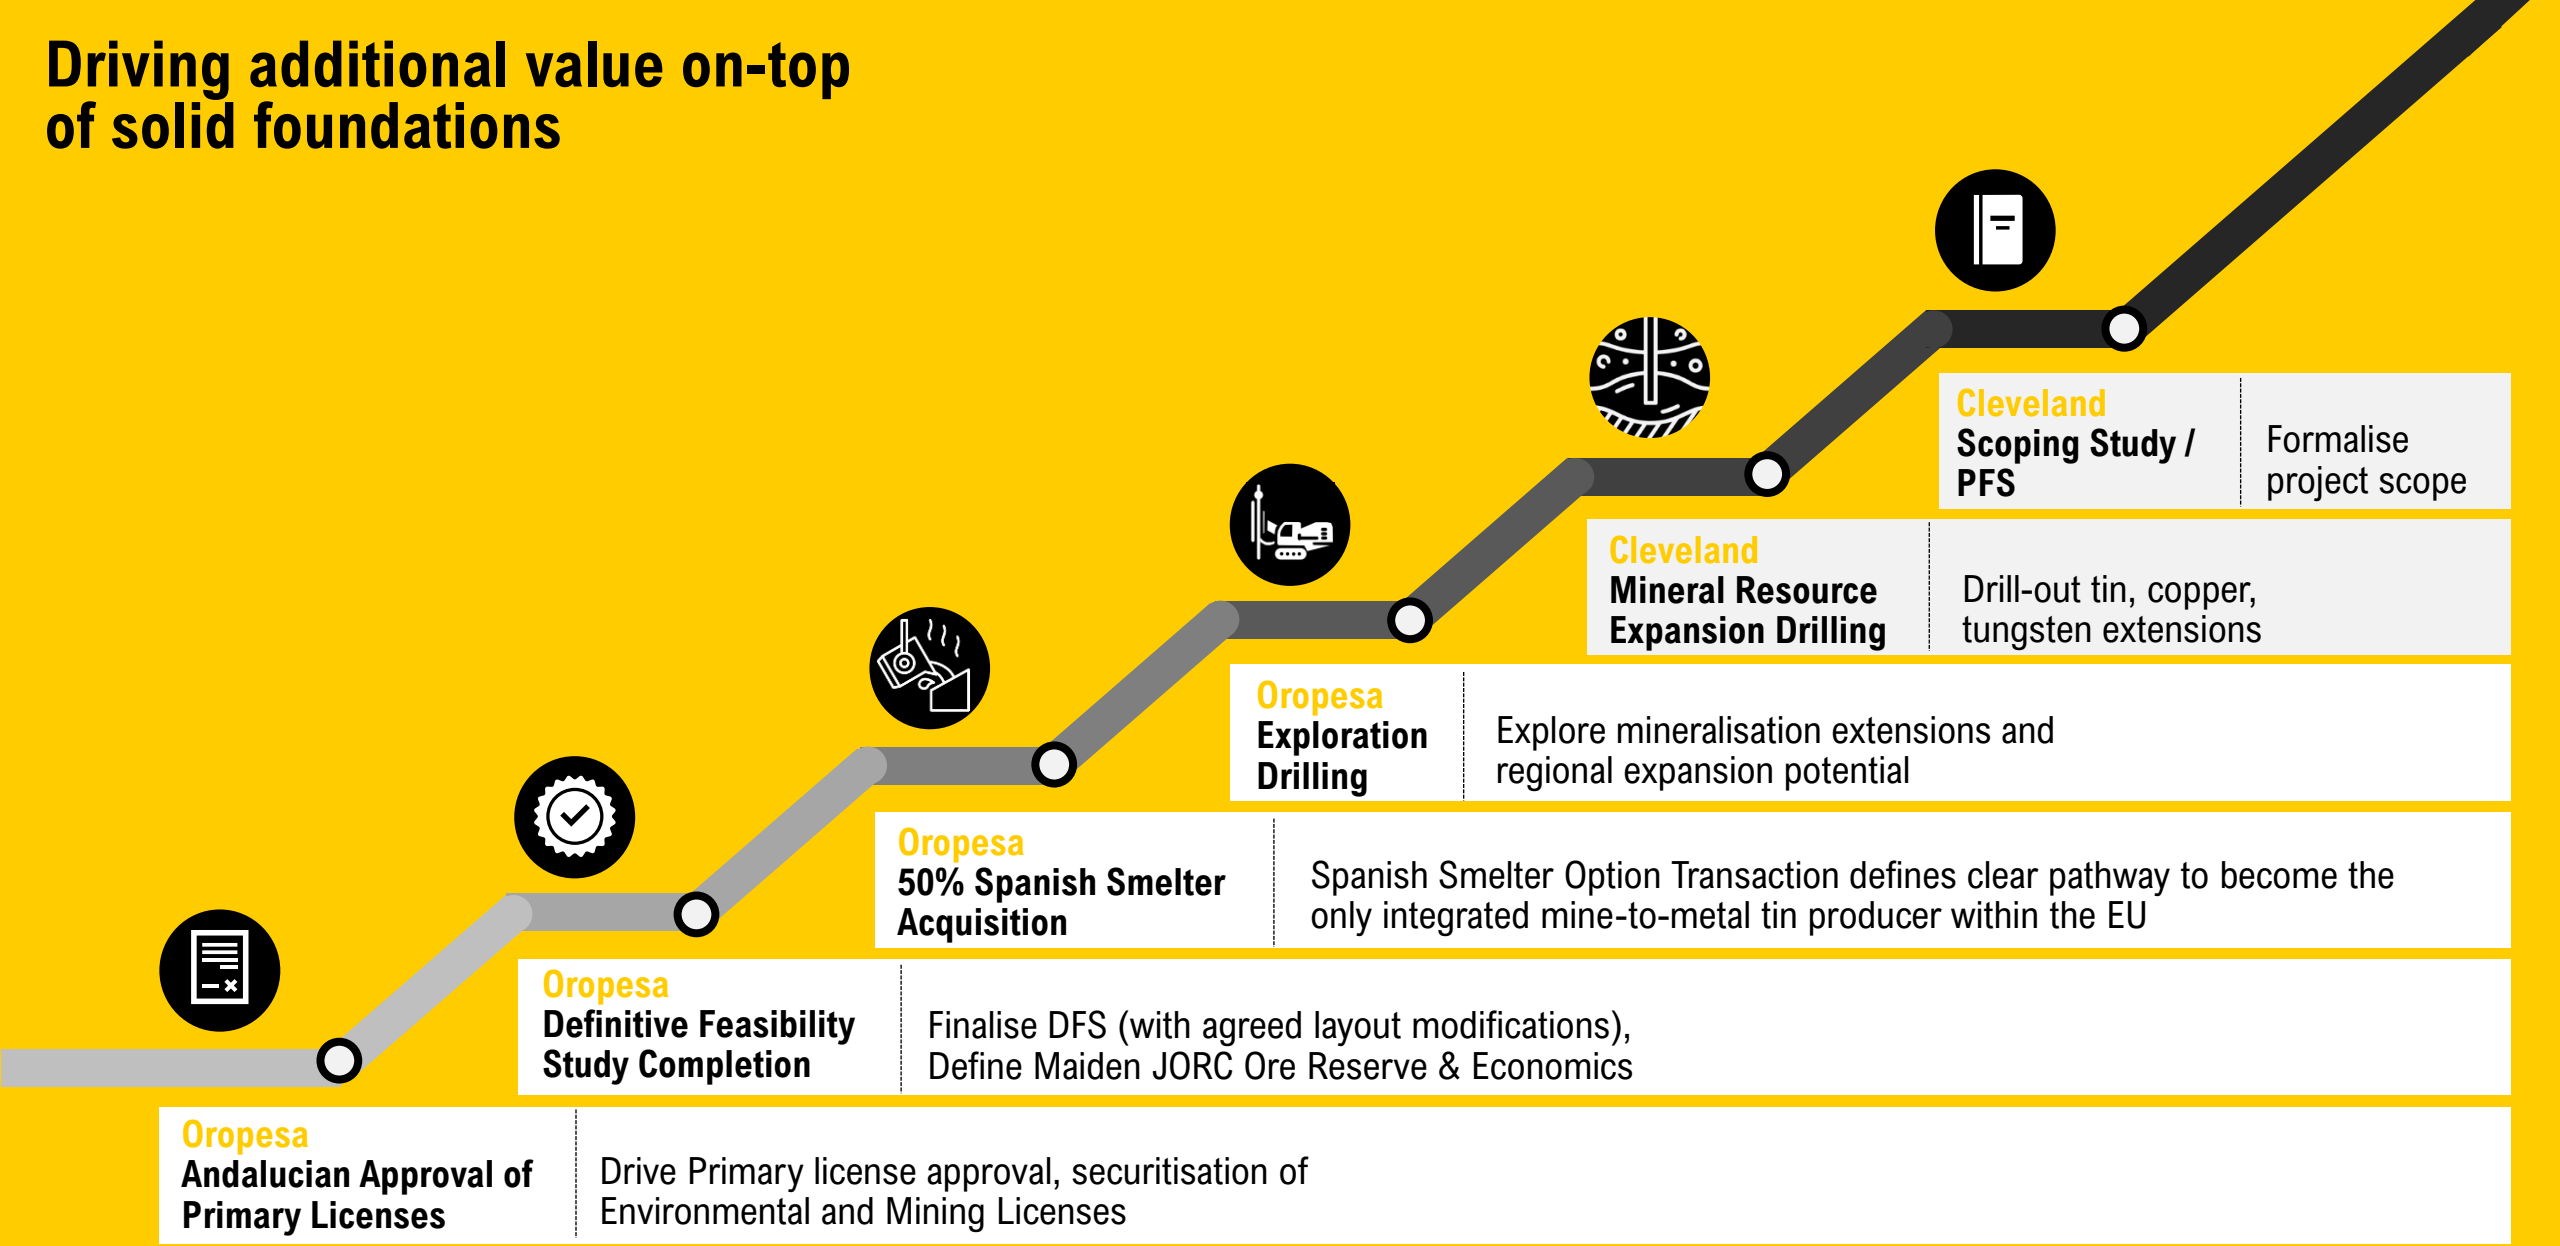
Driving additional value on-top of solid foundations

Cleveland
Scoping Study / PFS

Formalise project scope

Cleveland
Mineral Resource Expansion Drilling

Drill-out tin, copper, tungsten extensions

Oropesa
Exploration Drilling

Explore mineralisation extensions and regional expansion potential

Oropesa
50% Spanish Smelter Acquisition

Spanish Smelter Option Transaction defines clear pathway to become the only integrated mine-to-metal tin producer within the EU

Oropesa
Definitive Feasibility Study Completion

Finalise DFS (with agreed layout modifications), Define Maiden JORC Ore Reserve & Economics

Oropesa
Andalucian Approval of Primary Licenses

Drive Primary license approval, securitisation of Environmental and Mining Licenses